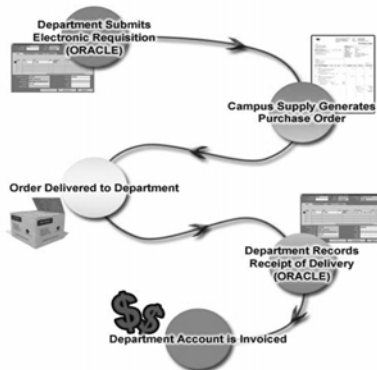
Department Submits Electronic Requisition (ORACLE)

Campus Supply Generates Purchase Order

Order Delivered to Department

Department Records Receipt of Delivery (ORACLE)

Department Account is Invoiced